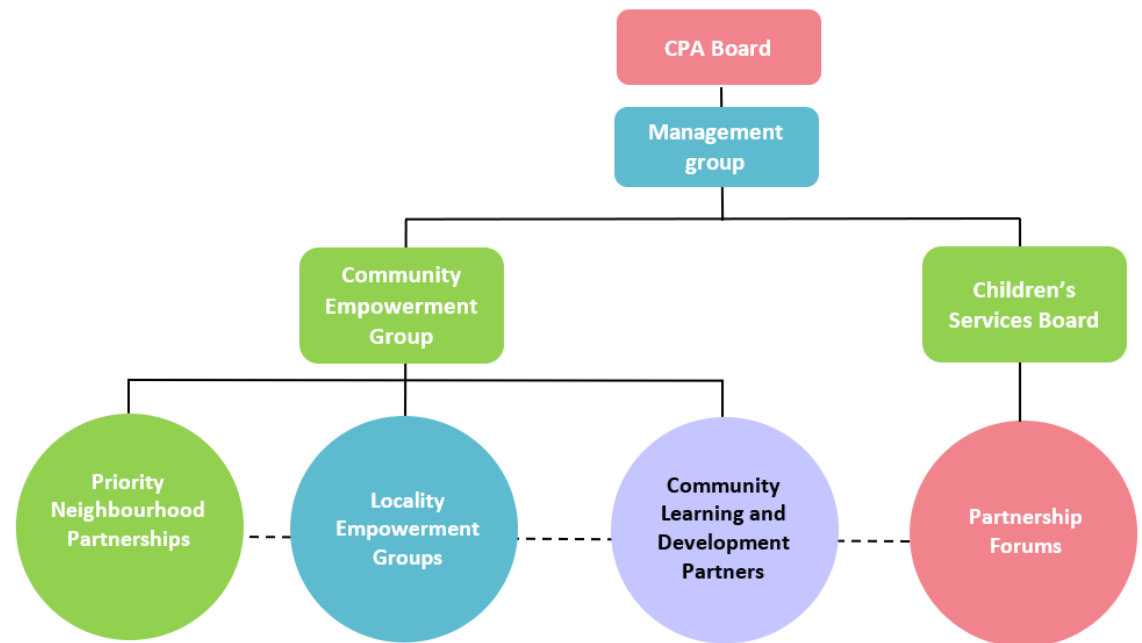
CPA Board

Management group

Community Empowerment Group

Children's Services Board

Priority Neighbourhood Partnerships

Locality Empowerment Groups

Community Learning and Development Partners

Partnership Forums